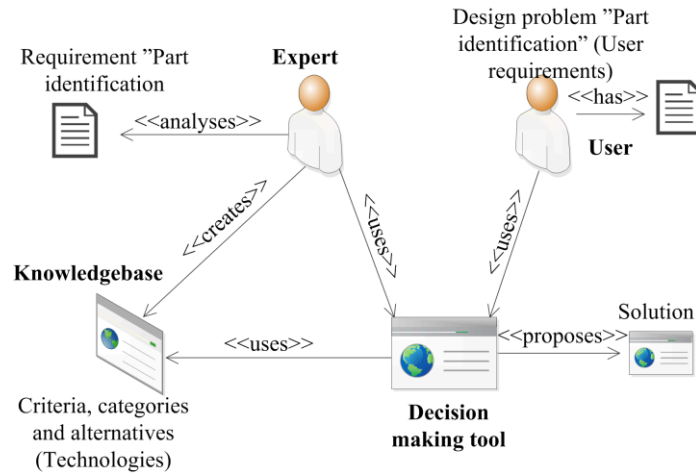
Requirement "Part identification

Expert

Design problem "Part identification" (User requirements)

<<has>>

User

<<analyses>>

<<creates>>

<<uses>>

<<uses>>

Knowledgebase

<<uses>>

<<proposes>>

Solution

Criteria, categories and alternatives (Technologies)

Decision making tool